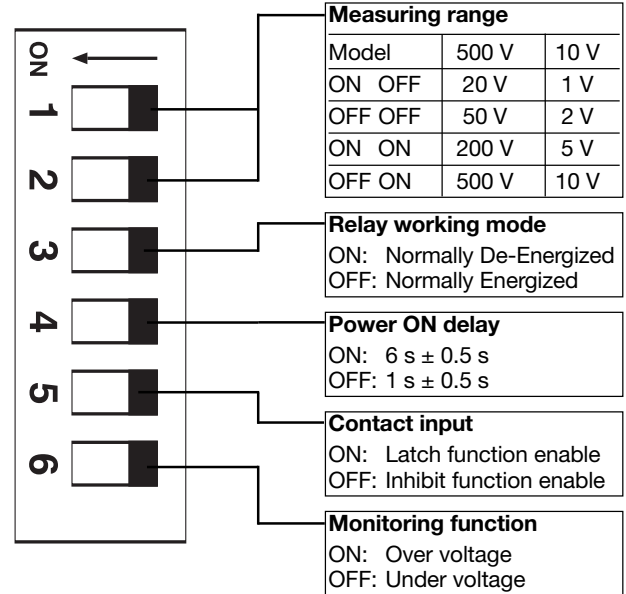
ON
1
2
3
4
5
6

Measuring range

| Model | 500 V | 10 V |
|---|---|---|
| ON OFF | 20 V | 1 V |
| OFF OFF | 50 V | 2 V |
| ON ON | 200 V | 5 V |
| OFF ON | 500 V | 10 V |

Relay working mode
ON: Normally De-Energized
OFF: Normally Energized

Power ON delay
ON: 6 s ± 0.5 s
OFF: 1 s ± 0.5 s

Contact input
ON: Latch function enable
OFF: Inhibit function enable

Monitoring function
ON: Over voltage
OFF: Under voltage